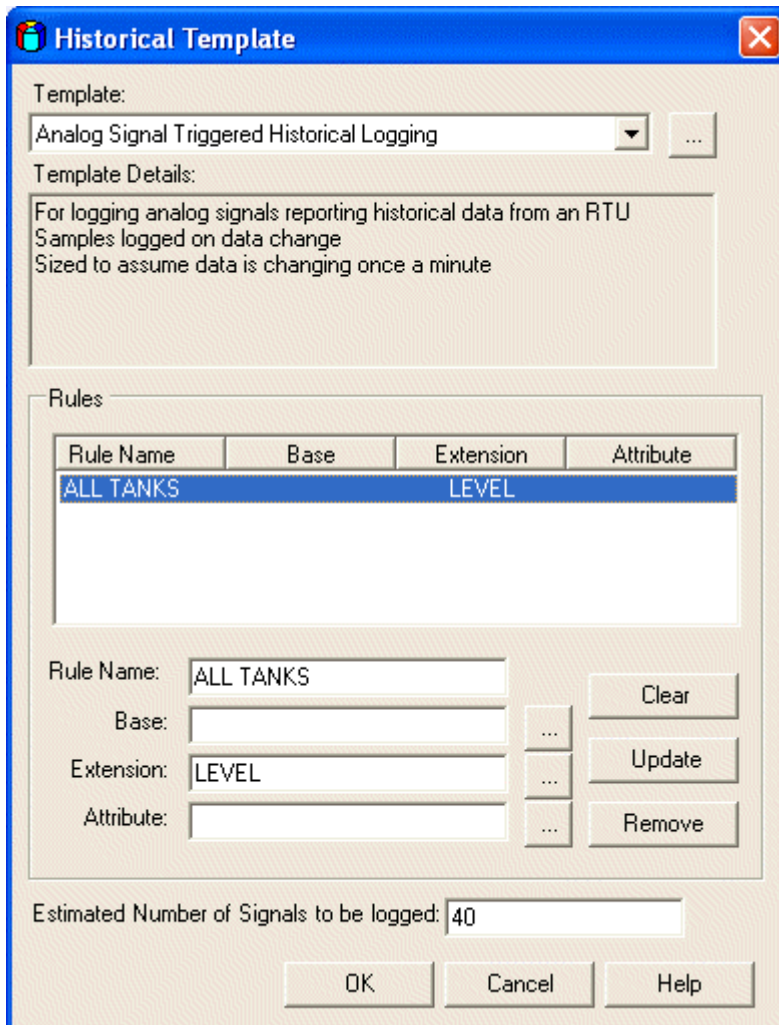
Historical Template

Template:

Analog Signal Triggered Historical Logging

...

Template Details:

For logging analog signals reporting historical data from an RTU
Samples logged on data change
Sized to assume data is changing once a minute

Rules

| Rule Name | Base | Extension | Attribute |
|---|---|---|---|
| ALL TANKS | | LEVEL | |

Rule Name: ALL TANKS

Base:

...

Extension: LEVEL

...

Attribute:

...

Clear

Update

Remove

Estimated Number of Signals to be logged: 40

OK

Cancel

Help